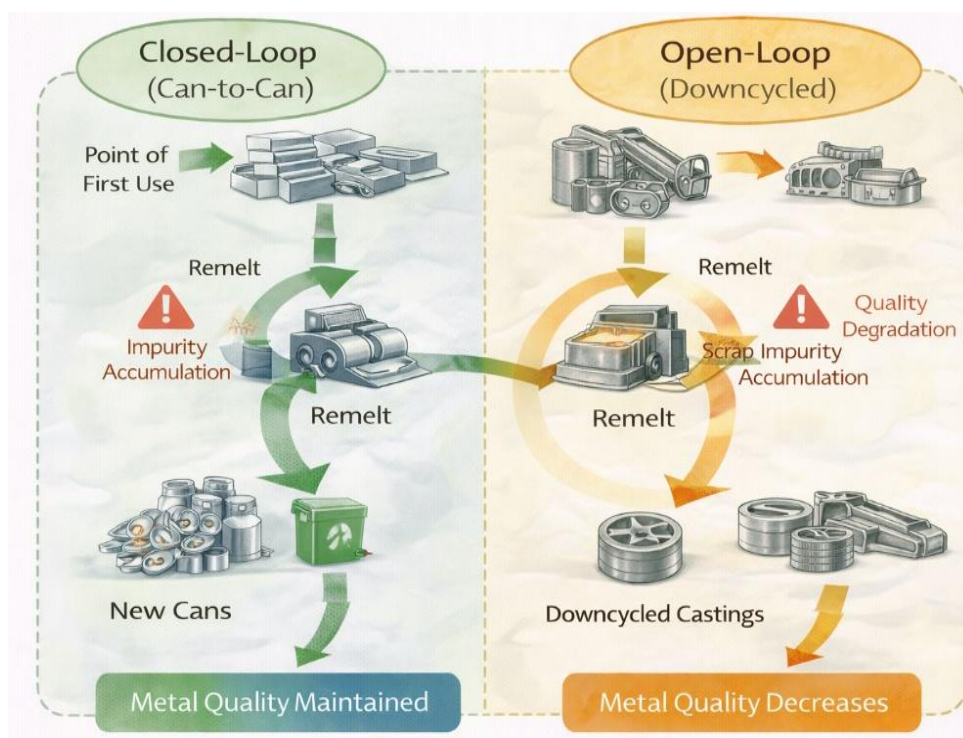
Closed-Loop
(Can-to-Can)

Point of First Use

Remelt

Impurity Accumulation

Remelt

New Cans

Metal Quality Maintained

Open-Loop
(Downcycled)

Remelt

Quality Degradation

Scrap Impurity Accumulation

Remelt

Downcycled Castings

Metal Quality Decreases